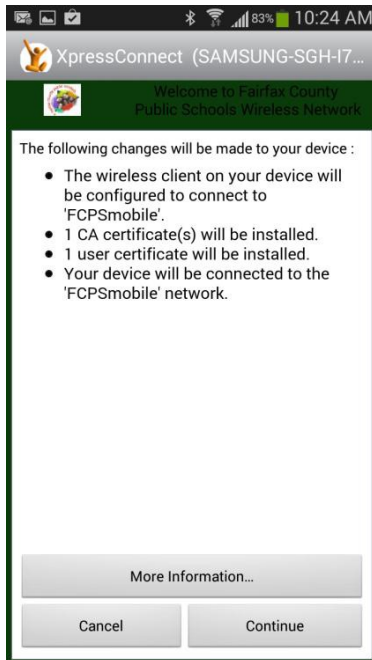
83% 10:24 AM

XpressConnect (SAMSUNG-SGH-I7...

Welcome to Fairfax County Public Schools Wireless Network

The following changes will be made to your device :

- The wireless client on your device will be configured to connect to 'FCPSmobile'.
- 1 CA certificate(s) will be installed.
- 1 user certificate will be installed.
- Your device will be connected to the 'FCPSmobile' network.

More Information...

Cancel

Continue